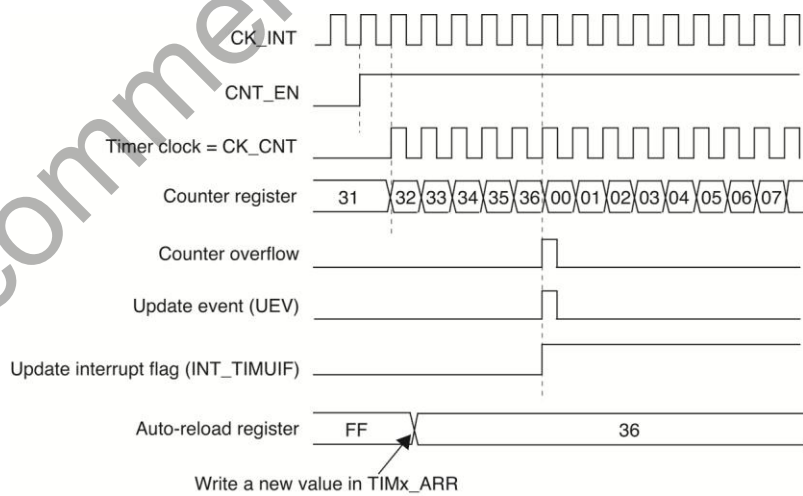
CK_INT

CNT_EN

Timer clock = CK_CNT

Counter register

31

32

33

34

35

36

00

01

02

03

04

05

06

07

Counter overflow

Update event (UEV)

Update interrupt flag (INT_TIMUIF)

Auto-reload register

FF

36

Write a new value in TIMx_ARR